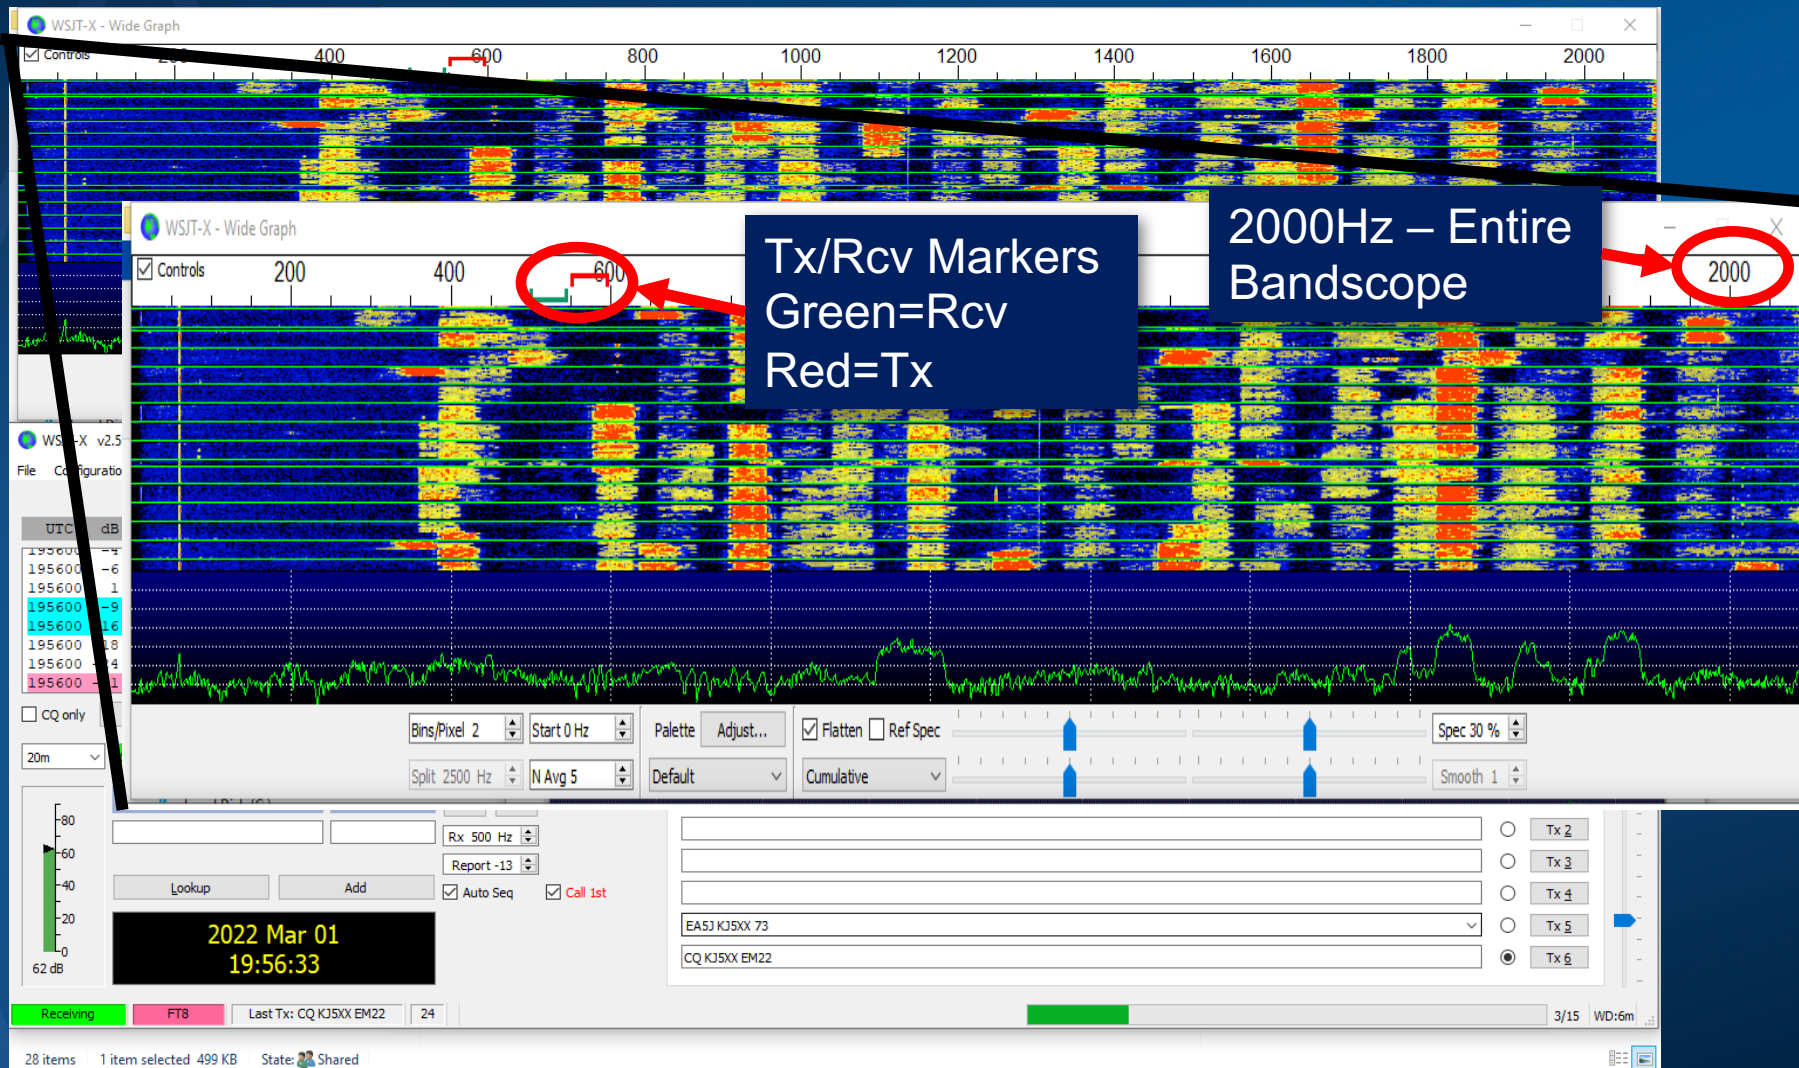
WSJT-X - Wide Graph

Controls 200 400 600 800 1000 1200 1400 1600 1800 2000

WSJT-X - Wide Graph

Controls 200 400 600

Tx/Rcv Markers
Green=Rcv
Red=Tx

2000Hz – Entire Bandscope

2000

WSJT-X v2.5

File Configuratio

UTC dB
195600 -6
195600 1
195600 -9
195600 16
195600 18
195600 4
195600 1

CQ only

20m

Bins/Pixel 2 Start 0 Hz Palette Adjust... Flatten Ref Spec Spec 30 %

Split 2500 Hz N Avg 5 Default Cumulative Smooth 1

Rx 500 Hz

Report -13

Lookup Add

Auto Seq Call 1st

Tx 2
Tx 3
Tx 4
EA5J KJ5XX 73 Tx 5
CQ KJ5XX EM22 Tx 6

-80
-60
-40
-20
-0
62 dB

2022 Mar 01
19:56:33

Receiving FT8 Last Tx: CQ KJ5XX EM22 24 3/15 WD:6m

28 items 1 item selected 499 KB State: Shared